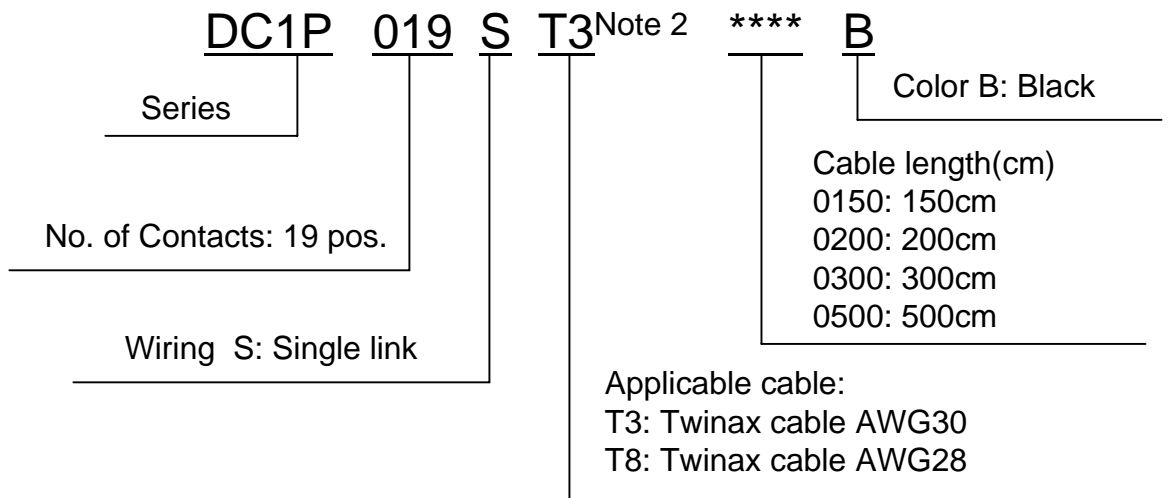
DC1P 019 S T3$^{\text{Note 2}}$ **** B

Color B: Black

Series

Cable length(cm)
0150: 150cm
0200: 200cm
0300: 300cm
0500: 500cm

No. of Contacts: 19 pos.

Wiring S: Single link

Applicable cable:
T3: Twinax cable AWG30
T8: Twinax cable AWG28